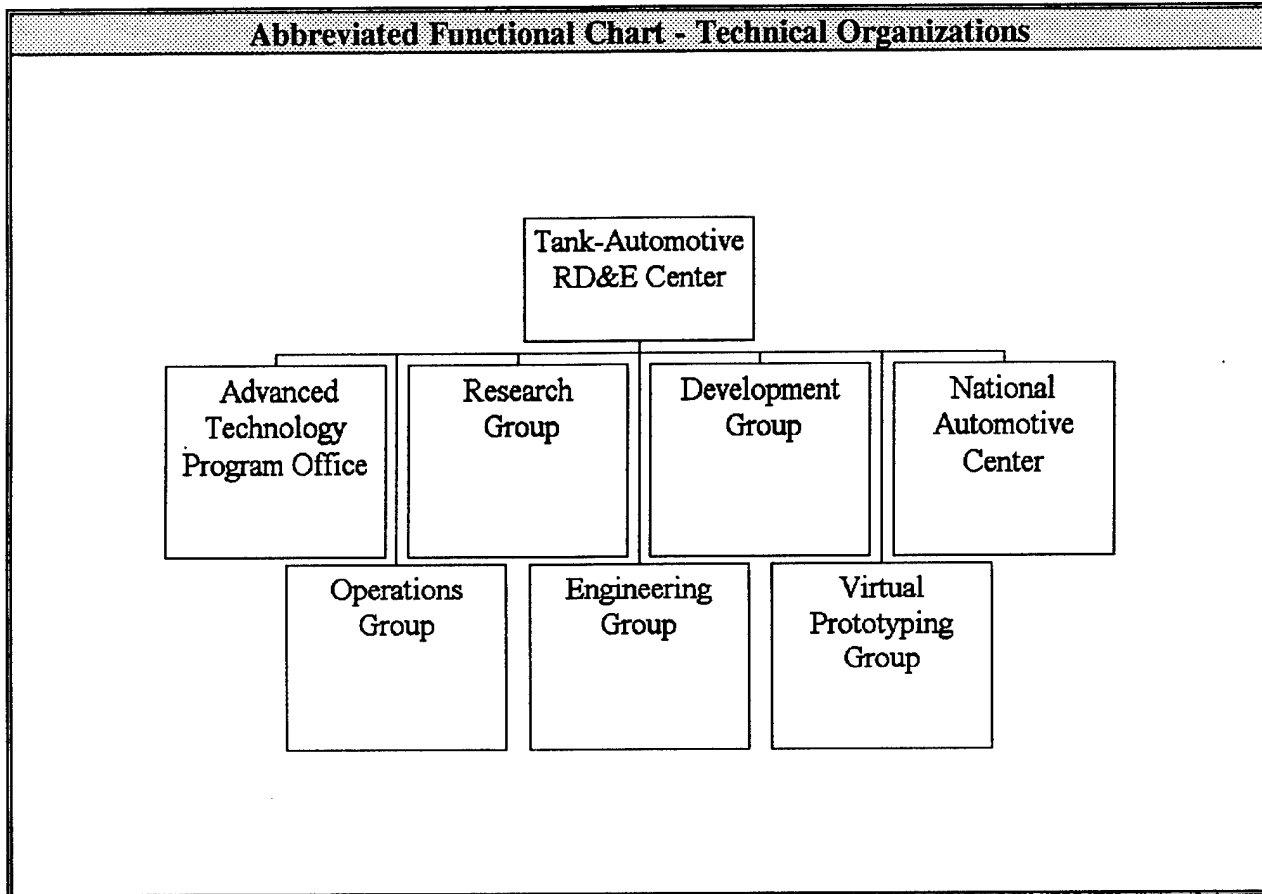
Abbreviated Functional Chart - Technical Organizations

Tank-Automotive RD&E Center

Advanced Technology Program Office

Research Group

Development Group

National Automotive Center

Operations Group

Engineering Group

Virtual Prototyping Group